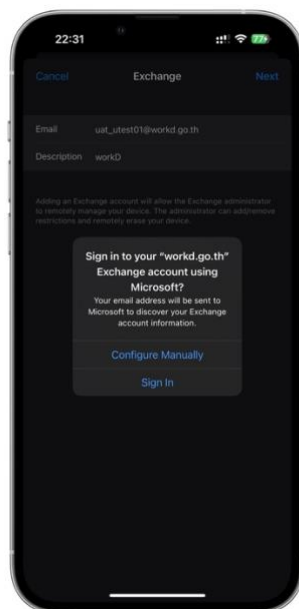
22:31

77

Cancel

Exchange

Next

Email uat_utest01@workd.go.th

Description workD

Adding an Exchange account will allow the Exchange administrator to remotely manage your device. The administrator can add/remove restrictions and remotely erase your device.

Sign in to your "workd.go.th" Exchange account using Microsoft?

Your email address will be sent to Microsoft to discover your Exchange account information.

Configure Manually

Sign In